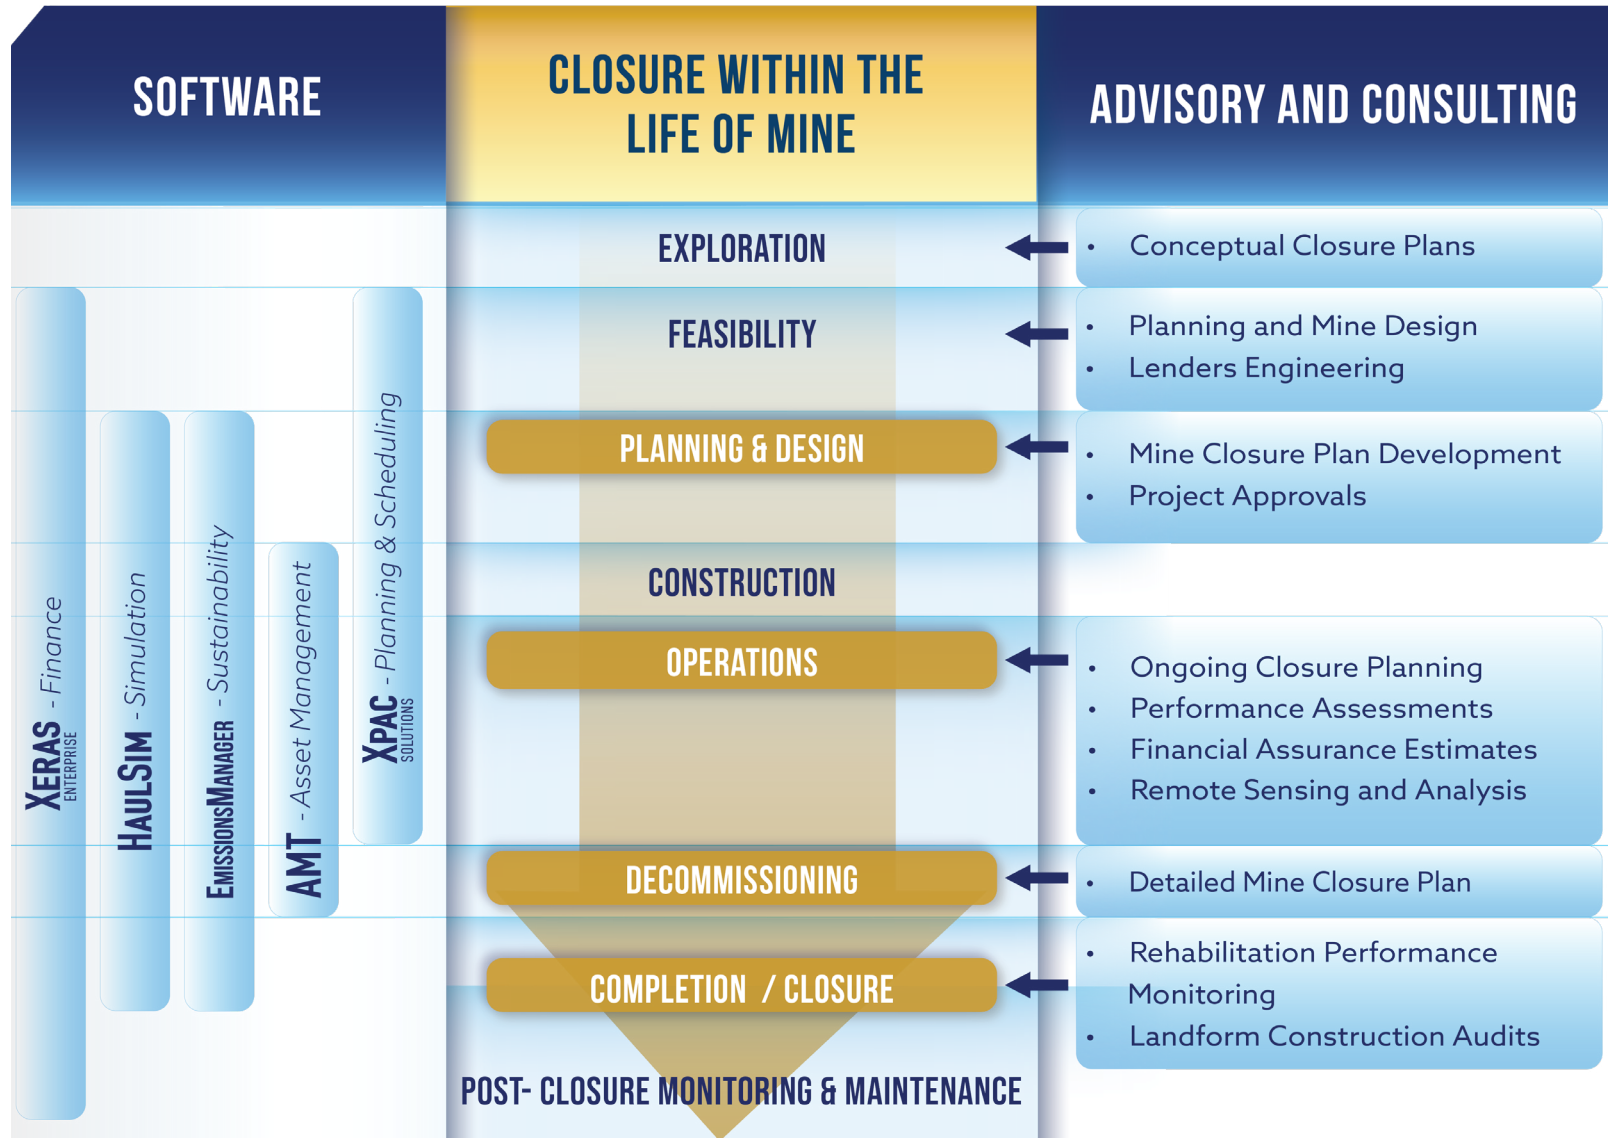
SOFTWARE

CLOSURE WITHIN THE LIFE OF MINE

ADVISORY AND CONSULTING

XERAS ENTERPRISE - Finance

HAULSIM - Simulation

EMISSIONSMANAGER - Sustainability

AMT - Asset Management

XPAC SOLUTIONS - Planning & Scheduling

EXPLORATION

FEASIBILITY

PLANNING & DESIGN

CONSTRUCTION

OPERATIONS

DECOMMISSIONING

COMPLETION / CLOSURE

POST- CLOSURE MONITORING & MAINTENANCE

• Conceptual Closure Plans

• Planning and Mine Design
• Lenders Engineering

• Mine Closure Plan Development
• Project Approvals

• Ongoing Closure Planning
• Performance Assessments
• Financial Assurance Estimates
• Remote Sensing and Analysis

• Detailed Mine Closure Plan

• Rehabilitation Performance Monitoring
• Landform Construction Audits